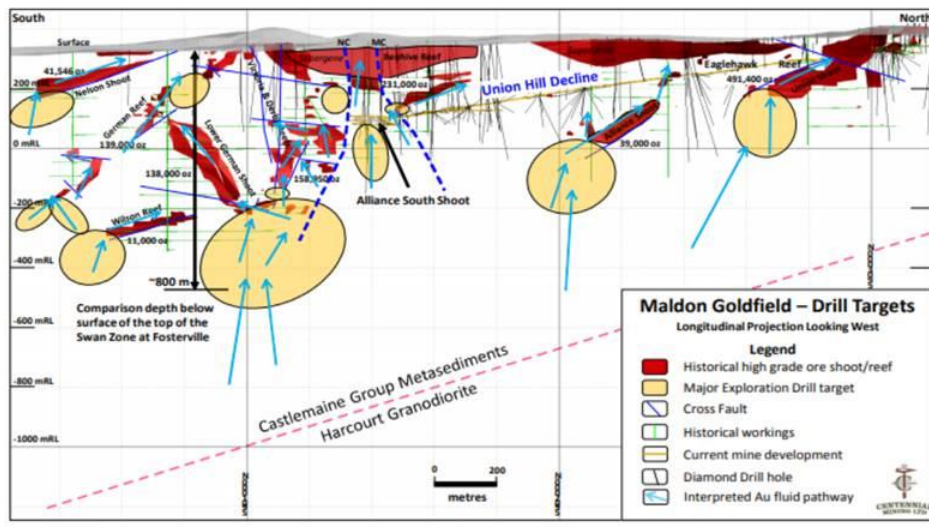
South

North

Surface

NC

MC

41,546 oz

Nelson Shoot

Beehive Reef

231,000 oz

Union Hill Decline

Eaglehawk

Reef

491,400 oz

200 mRL

0 mRL

German Reef

139,000 oz

Lower German Shoot

138,000 oz

158,950 oz

39,000 oz

Alliance South Shoot

-200 mRL

Wilson Reef

11,000 oz

-400 mRL

~800 m

Comparison depth below surface of the top of the Swan Zone at Fosterville

-600 mRL

-800 mRL

-1000 mRL

Castlemaine Group Metasediments

Harcourt Granodiorite

0

200

metres

Maldon Goldfield – Drill Targets

Longitudinal Projection Looking West

Legend

Historical high grade ore shoot/reef

Major Exploration Drill target

Cross Fault

Historical workings

Current mine development

Diamond Drill hole

Interpreted Au fluid pathway

CENTENNIAL MINING LTD